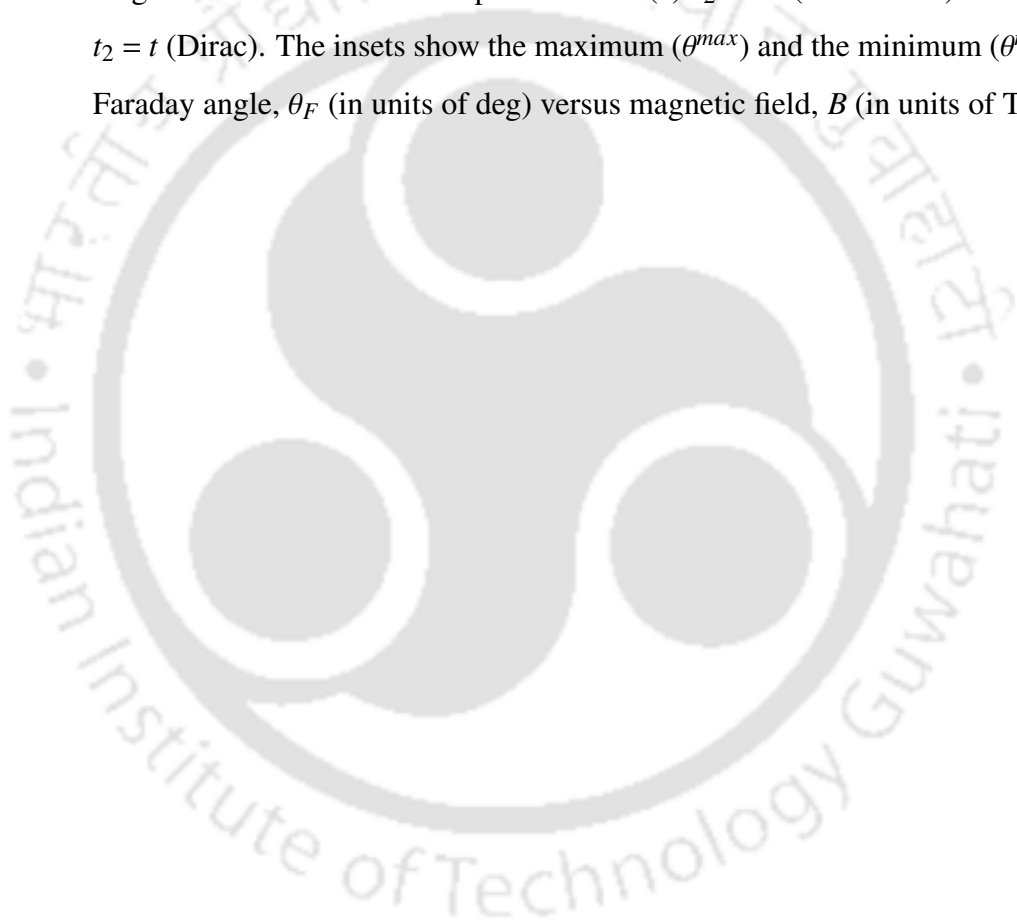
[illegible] $t_2$ = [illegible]
$t_2 = t$ (Dirac). The insets show the maximum ($\theta^{max}$) and the minimum ($\theta$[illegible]
Faraday angle, $\theta_F$ (in units of deg) versus magnetic field, $B$ (in units of T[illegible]

भारतीय प्रौद्योगिकी संस्थान गुवाहाटी • Indian Institute of Technology Guwahati •